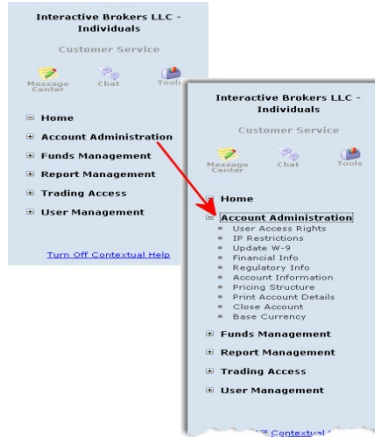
Interactive Brokers LLC - Individuals

Customer Service

Message Center

Chat

Tools

⊟ Home

⊞ Account Administration

⊞ Funds Management

⊞ Report Management

⊞ Trading Access

⊞ User Management

Turn Off Contextual Help

Interactive Brokers LLC - Individuals

Customer Service

Message Center

Chat

Tools

⊟ Home

⊟ Account Administration

- User Access Rights
- IP Restrictions
- Update W-9
- Financial Info
- Regulatory Info
- Account Information
- Pricing Structure
- Print Account Details
- Close Account
- Base Currency

⊞ Funds Management

⊞ Report Management

⊞ Trading Access

⊞ User Management

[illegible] Contextual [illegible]